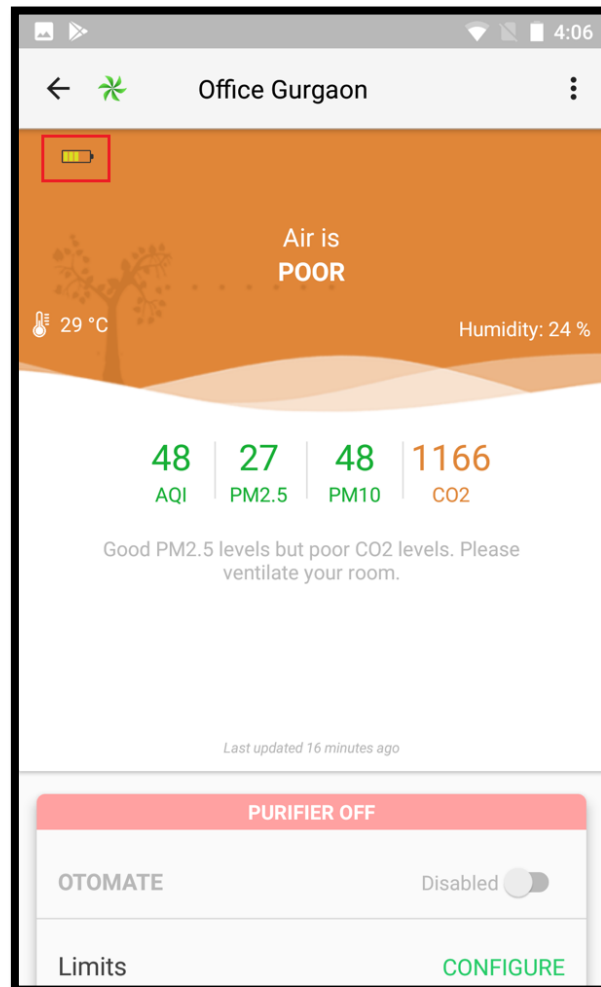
4:06

Office Gurgaon

Air is
POOR

29 °C

Humidity: 24 %

| 48 | 27 | 48 | 1166 |
|---|---|---|---|
| AQI | PM2.5 | PM10 | CO2 |

Good PM2.5 levels but poor CO2 levels. Please ventilate your room.

Last updated 16 minutes ago

PURIFIER OFF

OTOMATE

Disabled

Limits

CONFIGURE